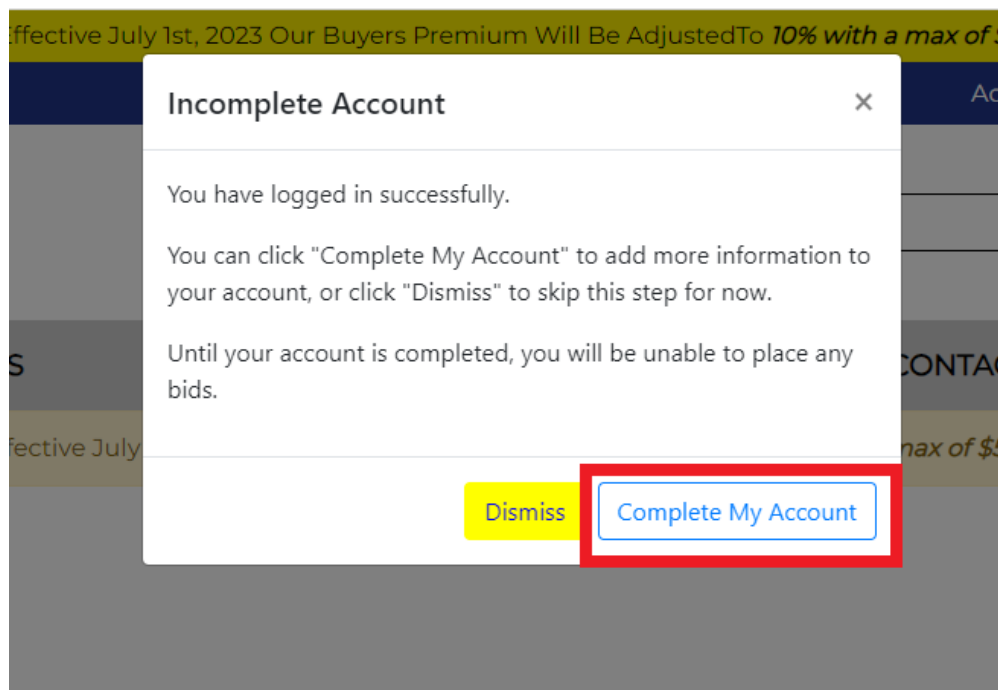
ffective July 1st, 2023 Our Buyers Premium Will Be AdjustedTo *10% with a max of $*

Ac

Incomplete Account

×

You have logged in successfully.

You can click "Complete My Account" to add more information to your account, or click "Dismiss" to skip this step for now.

Until your account is completed, you will be unable to place any bids.

S

CONTAC

ffective July

max of $5

Dismiss

Complete My Account